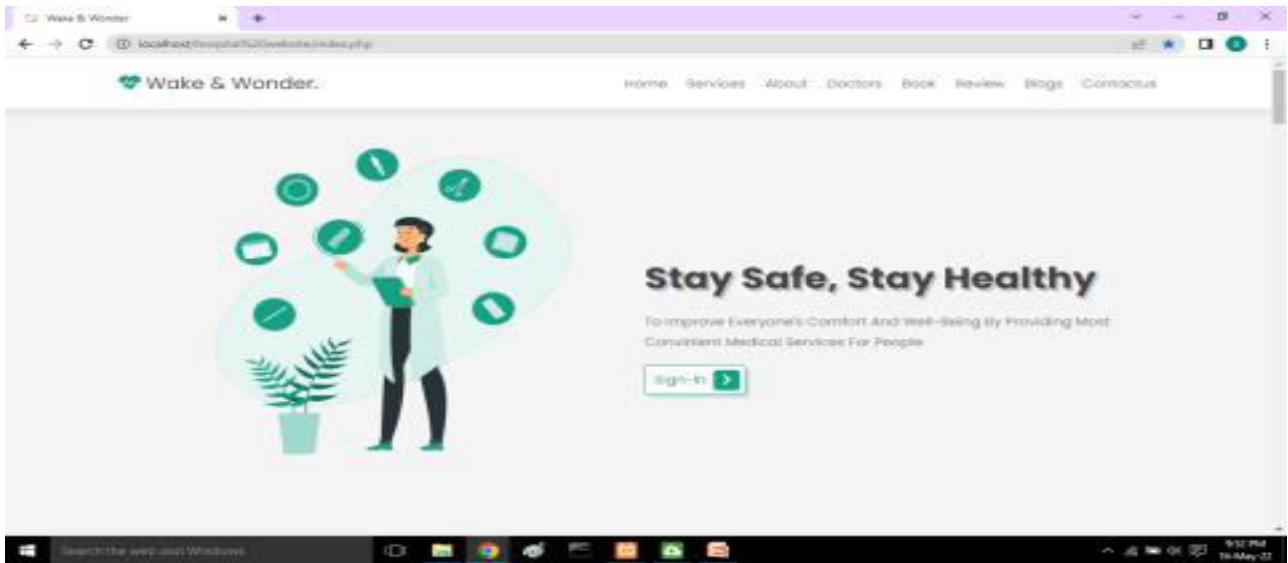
Wake & Wonder

localhost/hospital%20website/index.php

Wake & Wonder.

Home Services About Doctors Book Review Blogs Contactus

Stay Safe, Stay Healthy

To Improve Everyone's Comfort And Well-Being By Providing Most Convinient Medical Services For People

Sign-In

Search the web and Windows

9:12 PM
16-May-22